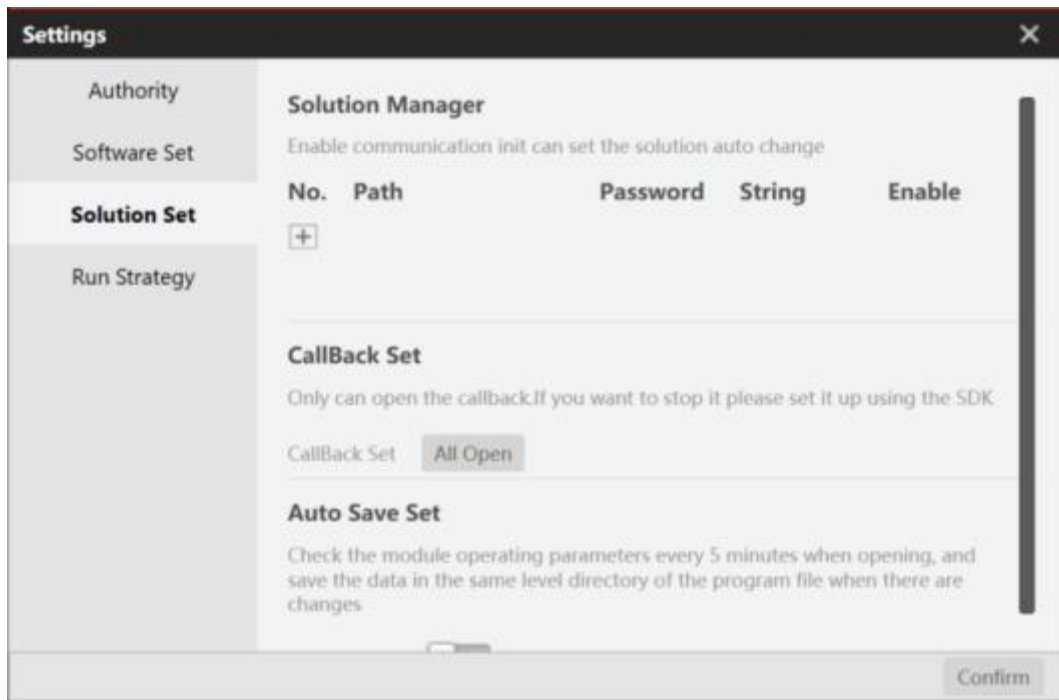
Settings
×

Authority
Software Set
Solution Set
Run Strategy

Solution Manager
Enable communication init can set the solution auto change

| No. | Path | Password | String | Enable |
|---|---|---|---|---|

+

CallBack Set
Only can open the callback.If you want to stop it please set it up using the SDK

CallBack Set
All Open

Auto Save Set
Check the module operating parameters every 5 minutes when opening, and save the data in the same level directory of the program file when there are changes

Confirm